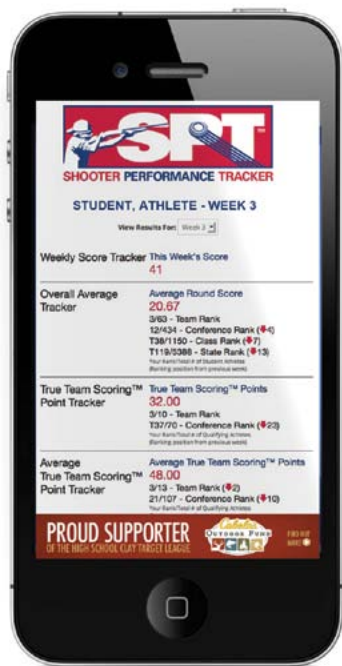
SPT™
SHOOTER PERFORMANCE TRACKER

STUDENT, ATHLETE - WEEK 3

View Results For: Week 3

Weekly Score Tracker
This Week's Score
41

Overall Average Tracker
Average Round Score
20.67
3/63 - Team Rank
12/434 - Conference Rank (4)
T38/1150 - Class Rank (7)
T119/5388 - State Rank (13)
Your Rank/Total # of Student Athletes
(Ranking position from previous week)

True Team Scoring™ Point Tracker
True Team Scoring™ Points
32.00
3/10 - Team Rank
T37/70 - Conference Rank (23)
Your Rank/Total # of Qualifying Athletes

Average True Team Scoring™ Point Tracker
Average True Team Scoring™ Points
48.00
3/13 - Team Rank (2)
21/107 - Conference Rank (10)
Your Rank/Total # of Qualifying Athletes
(Ranking position from previous week)

PROUD SUPPORTER
OF THE HIGH SCHOOL CLAY TARGET LEAGUE
Cabela's
OUTDOOR FUND
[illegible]